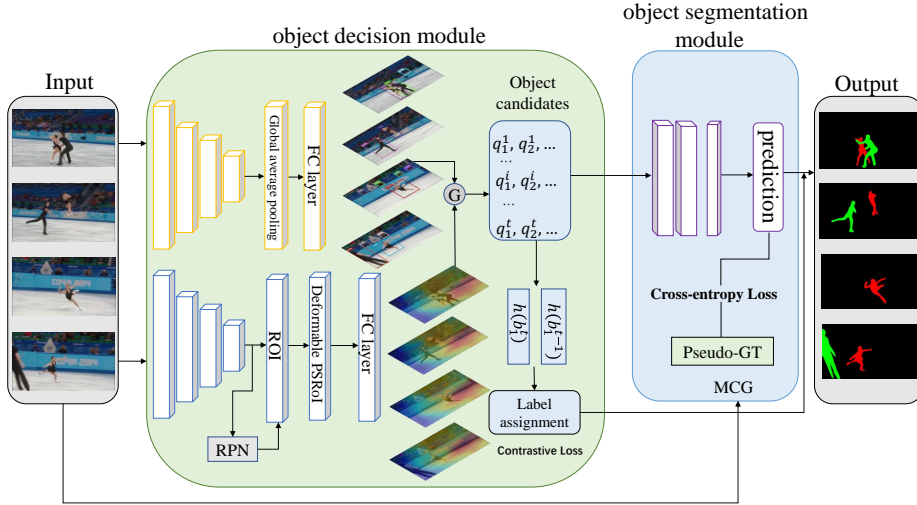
object decision module

object segmentation module

Input

Output

Global average pooling

FC layer

Object candidates

$q_1^1, q_2^1, ...$
...
$q_1^i, q_2^i, ...$
...
$q_1^t, q_2^t, ...$

G

prediction

ROI

Deformable PSRoI

FC layer

$h(b_1^t)$

$h(b_1^{t-1})$

Cross-entropy Loss

Pseudo-GT

Label assignment

MCG

RPN

Contrastive Loss